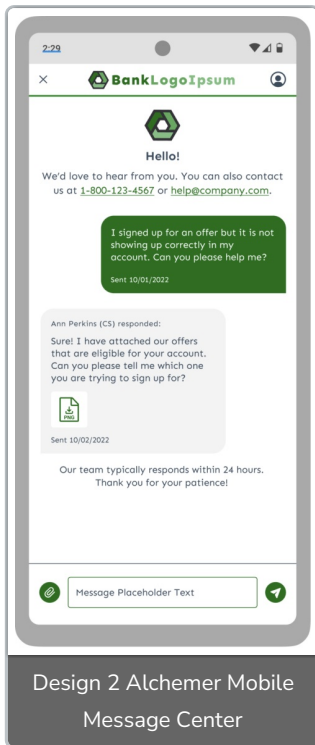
2:29

×

BankLogoIpsum

Hello!

We'd love to hear from you. You can also contact us at 1-800-123-4567 or help@company.com.

I signed up for an offer but it is not showing up correctly in my account. Can you please help me?

Sent 10/01/2022

Ann Perkins (CS) responded:

Sure! I have attached our offers that are eligible for your account. Can you please tell me which one you are trying to sign up for?

PNG

Sent 10/02/2022

Our team typically responds within 24 hours. Thank you for your patience!

Message Placeholder Text

Design 2 Alchemer Mobile Message Center